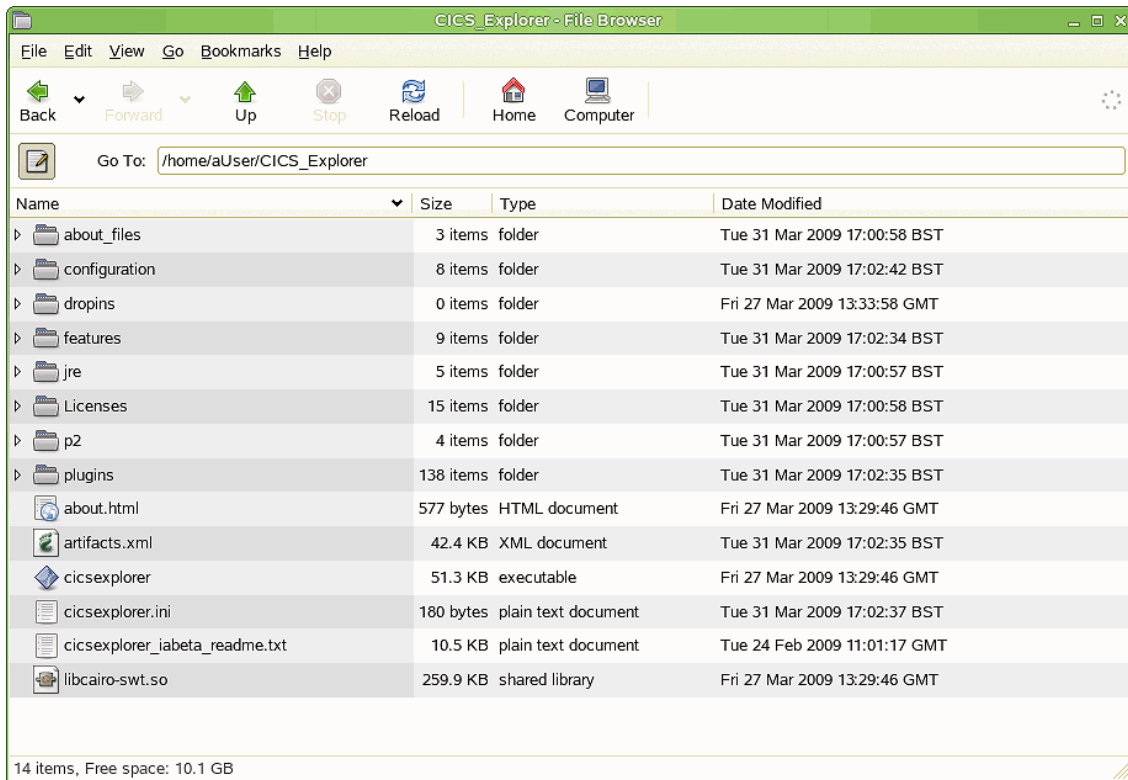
CICS_Explorer - File Browser

File Edit View Go Bookmarks Help

Back Forward Up Stop Reload Home Computer

Go To: /home/aUser/CICS_Explorer

| Name | Size | Type | Date Modified |
|---|---|---|---|
| about_files | 3 items | folder | Tue 31 Mar 2009 17:00:58 BST |
| configuration | 8 items | folder | Tue 31 Mar 2009 17:02:42 BST |
| dropins | 0 items | folder | Fri 27 Mar 2009 13:33:58 GMT |
| features | 9 items | folder | Tue 31 Mar 2009 17:02:34 BST |
| jre | 5 items | folder | Tue 31 Mar 2009 17:00:57 BST |
| Licenses | 15 items | folder | Tue 31 Mar 2009 17:00:58 BST |
| p2 | 4 items | folder | Tue 31 Mar 2009 17:00:57 BST |
| plugins | 138 items | folder | Tue 31 Mar 2009 17:02:35 BST |
| about.html | 577 bytes | HTML document | Fri 27 Mar 2009 13:29:46 GMT |
| artifacts.xml | 42.4 KB | XML document | Tue 31 Mar 2009 17:02:35 BST |
| cicsexplorer | 51.3 KB | executable | Fri 27 Mar 2009 13:29:46 GMT |
| cicsexplorer.ini | 180 bytes | plain text document | Tue 31 Mar 2009 17:02:37 BST |
| cicsexplorer_iabeta_readme.txt | 10.5 KB | plain text document | Tue 24 Feb 2009 11:01:17 GMT |
| libcairo-swt.so | 259.9 KB | shared library | Fri 27 Mar 2009 13:29:46 GMT |

14 items, Free space: 10.1 GB